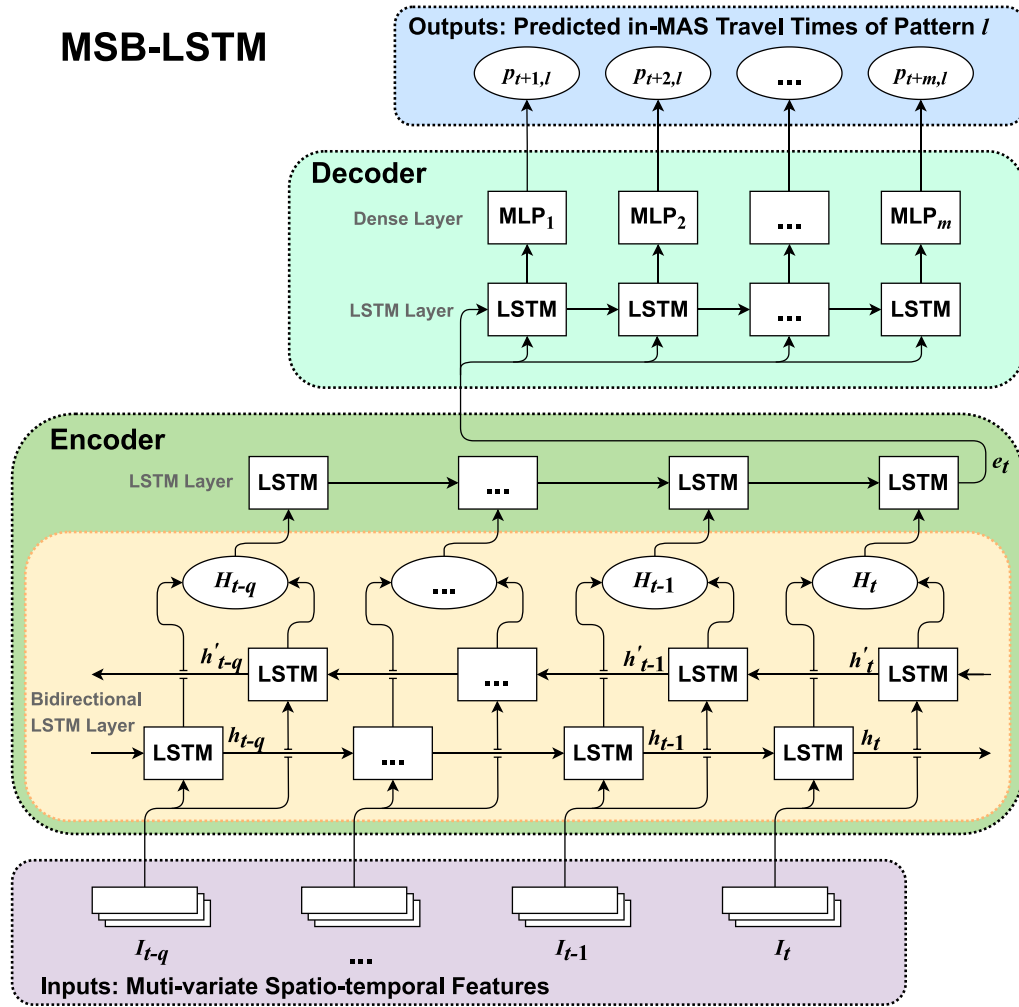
MSB-LSTM

Outputs: Predicted in-MAS Travel Times of Pattern $l$

$p_{t+1,l}$ $p_{t+2,l}$ ... $p_{t+m,l}$

Decoder

Dense Layer

MLP$_1$ MLP$_2$ ... MLP$_m$

LSTM Layer

LSTM LSTM ... LSTM

Encoder

LSTM Layer

LSTM ... LSTM LSTM

$e_t$

$H_{t-q}$ ... $H_{t-1}$ $H_t$

$h'_{t-q}$ LSTM ... $h'_{t-1}$ LSTM $h'_t$ LSTM

Bidirectional LSTM Layer

LSTM $h_{t-q}$ ... LSTM $h_{t-1}$ LSTM $h_t$

$I_{t-q}$ ... $I_{t-1}$ $I_t$

Inputs: Muti-variate Spatio-temporal Features